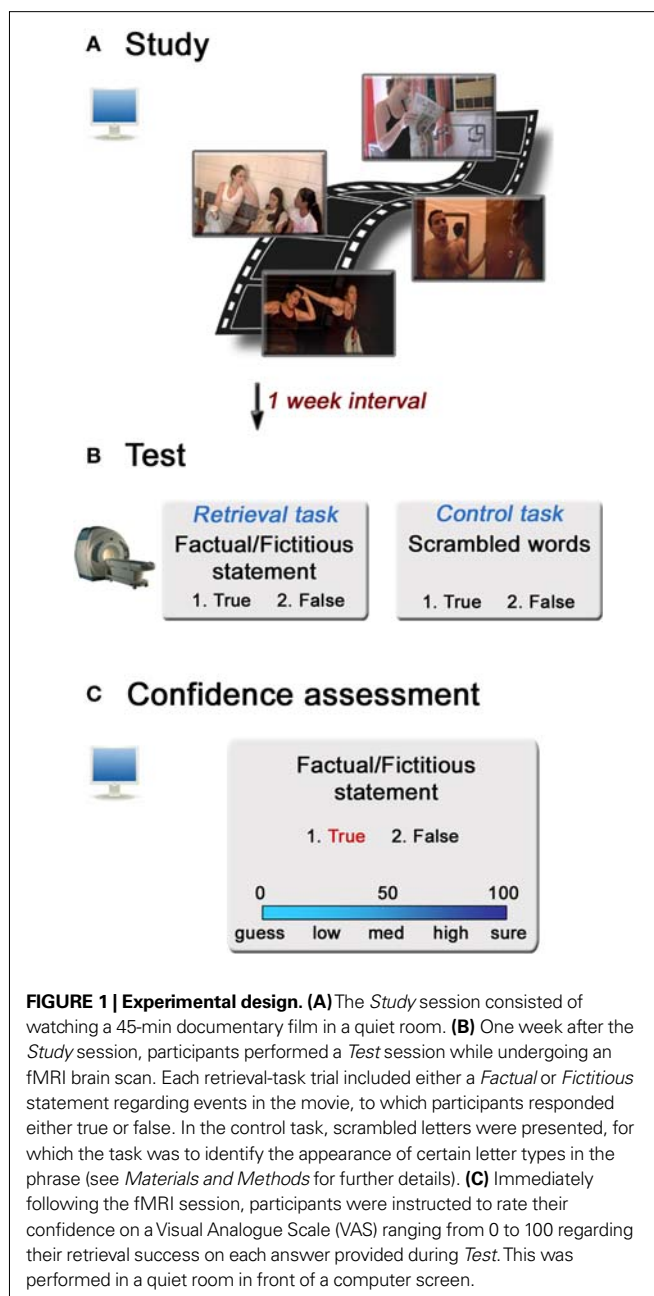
A Study

1 week interval

B Test

Retrieval task
Factual/Fictitious statement
1. True 2. False

Control task
Scrambled words
1. True 2. False

C Confidence assessment

Factual/Fictitious statement
1. True 2. False

0 50 100
guess low med high sure

**FIGURE 1 | Experimental design. (A)** The *Study* session consisted of watching a 45-min documentary film in a quiet room. **(B)** One week after the *Study* session, participants performed a *Test* session while undergoing an fMRI brain scan. Each retrieval-task trial included either a *Factual* or *Fictitious* statement regarding events in the movie, to which participants responded either true or false. In the control task, scrambled letters were presented, for which the task was to identify the appearance of certain letter types in the phrase (see *Materials and Methods* for further details). **(C)** Immediately following the fMRI session, participants were instructed to rate their confidence on a Visual Analogue Scale (VAS) ranging from 0 to 100 regarding their retrieval success on each answer provided during *Test*. This was performed in a quiet room in front of a computer screen.